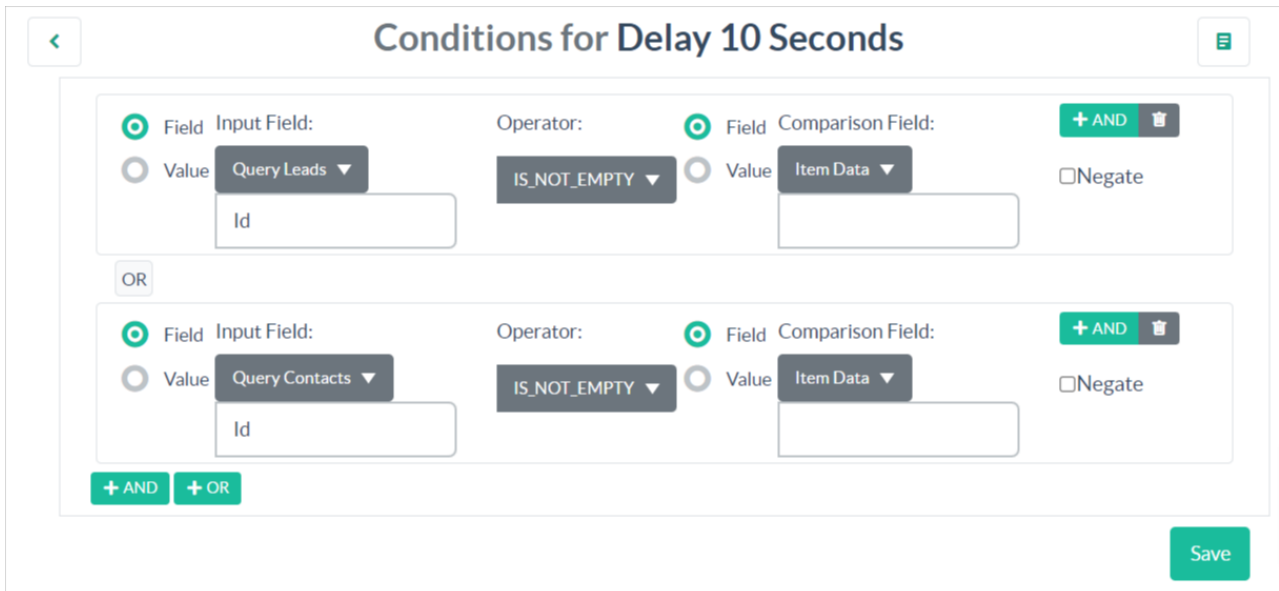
Conditions for Delay 10 Seconds

Field Input Field: Operator: Field Comparison Field: + AND
Value Query Leads ▼ IS_NOT_EMPTY ▼ Value Item Data ▼ Negate
Id

OR

Field Input Field: Operator: Field Comparison Field: + AND
Value Query Contacts ▼ IS_NOT_EMPTY ▼ Value Item Data ▼ Negate
Id

+ AND + OR

Save